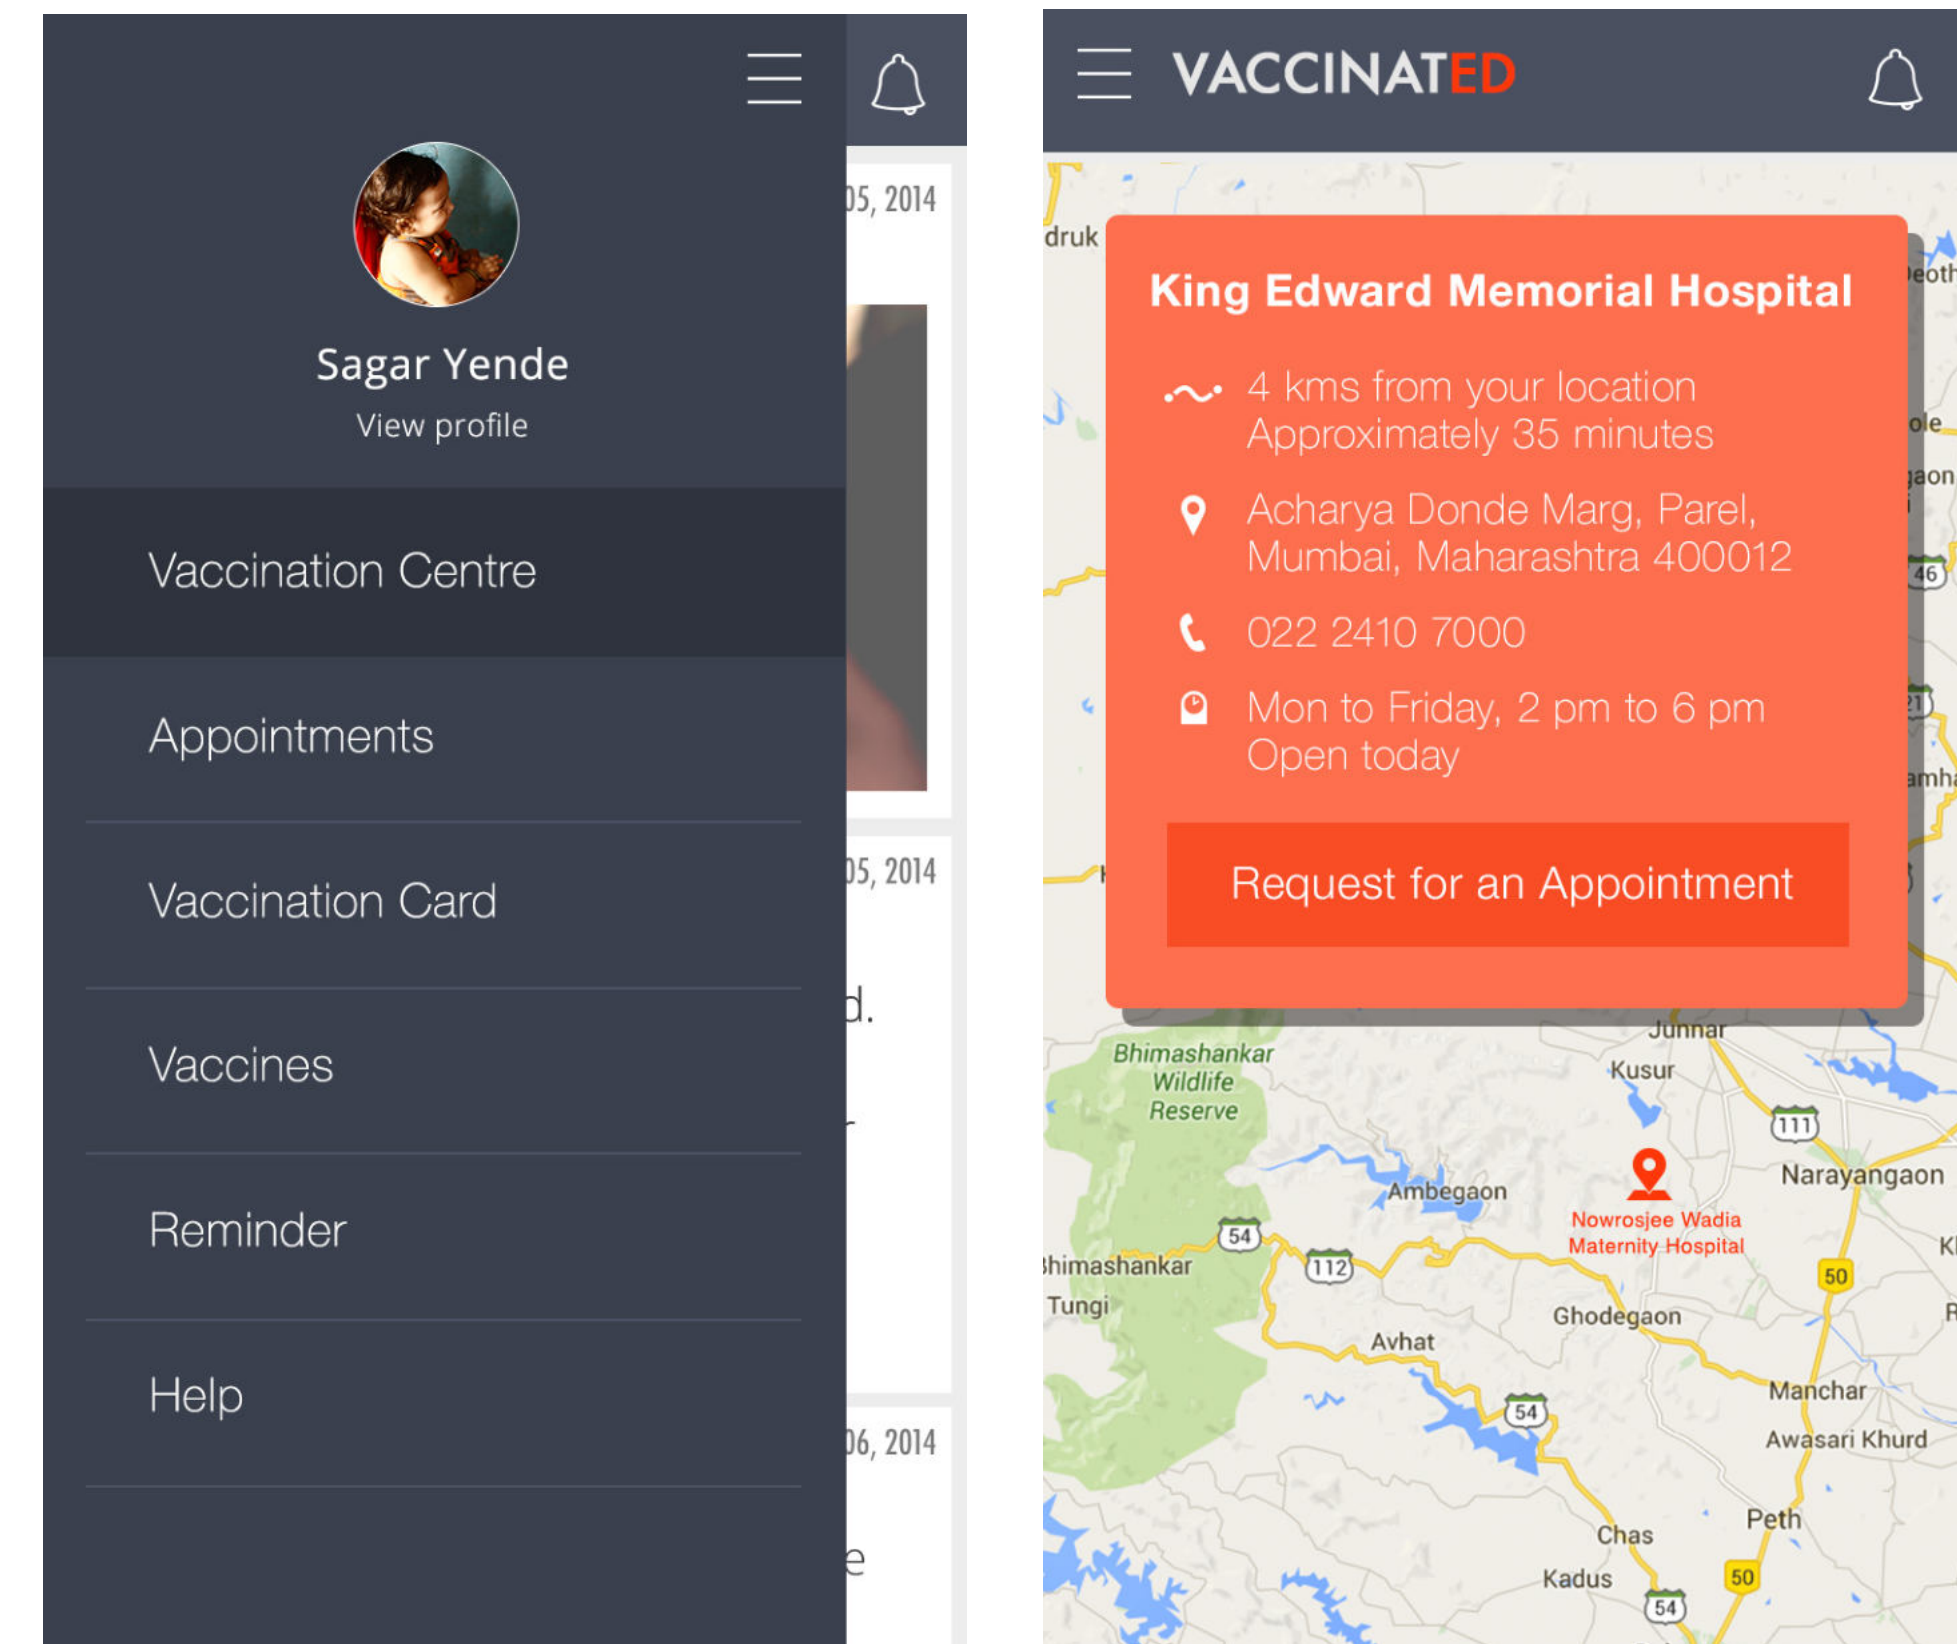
Sagar Yende
View profile

Vaccination Centre

Appointments

Vaccination Card

Vaccines

Reminder

Help

05, 2014

05, 2014

d.

06, 2014

e

VACCINATED

druk

King Edward Memorial Hospital

4 kms from your location
Approximately 35 minutes

Acharya Donde Marg, Parel, Mumbai, Maharashtra 400012

022 2410 7000

Mon to Friday, 2 pm to 6 pm
Open today

Request for an Appointment

Junnar
Bhimashankar Wildlife Reserve
Kusur
111
Narayangaon
Ambegaon
Nowrosjee Wadia Maternity Hospital
54
112
Bhimashankar
50
Tungi
Ghodegaon
Avhat
Manchar
54
Awasari Khurd
Peth
Chas
50
Kadus
54
46